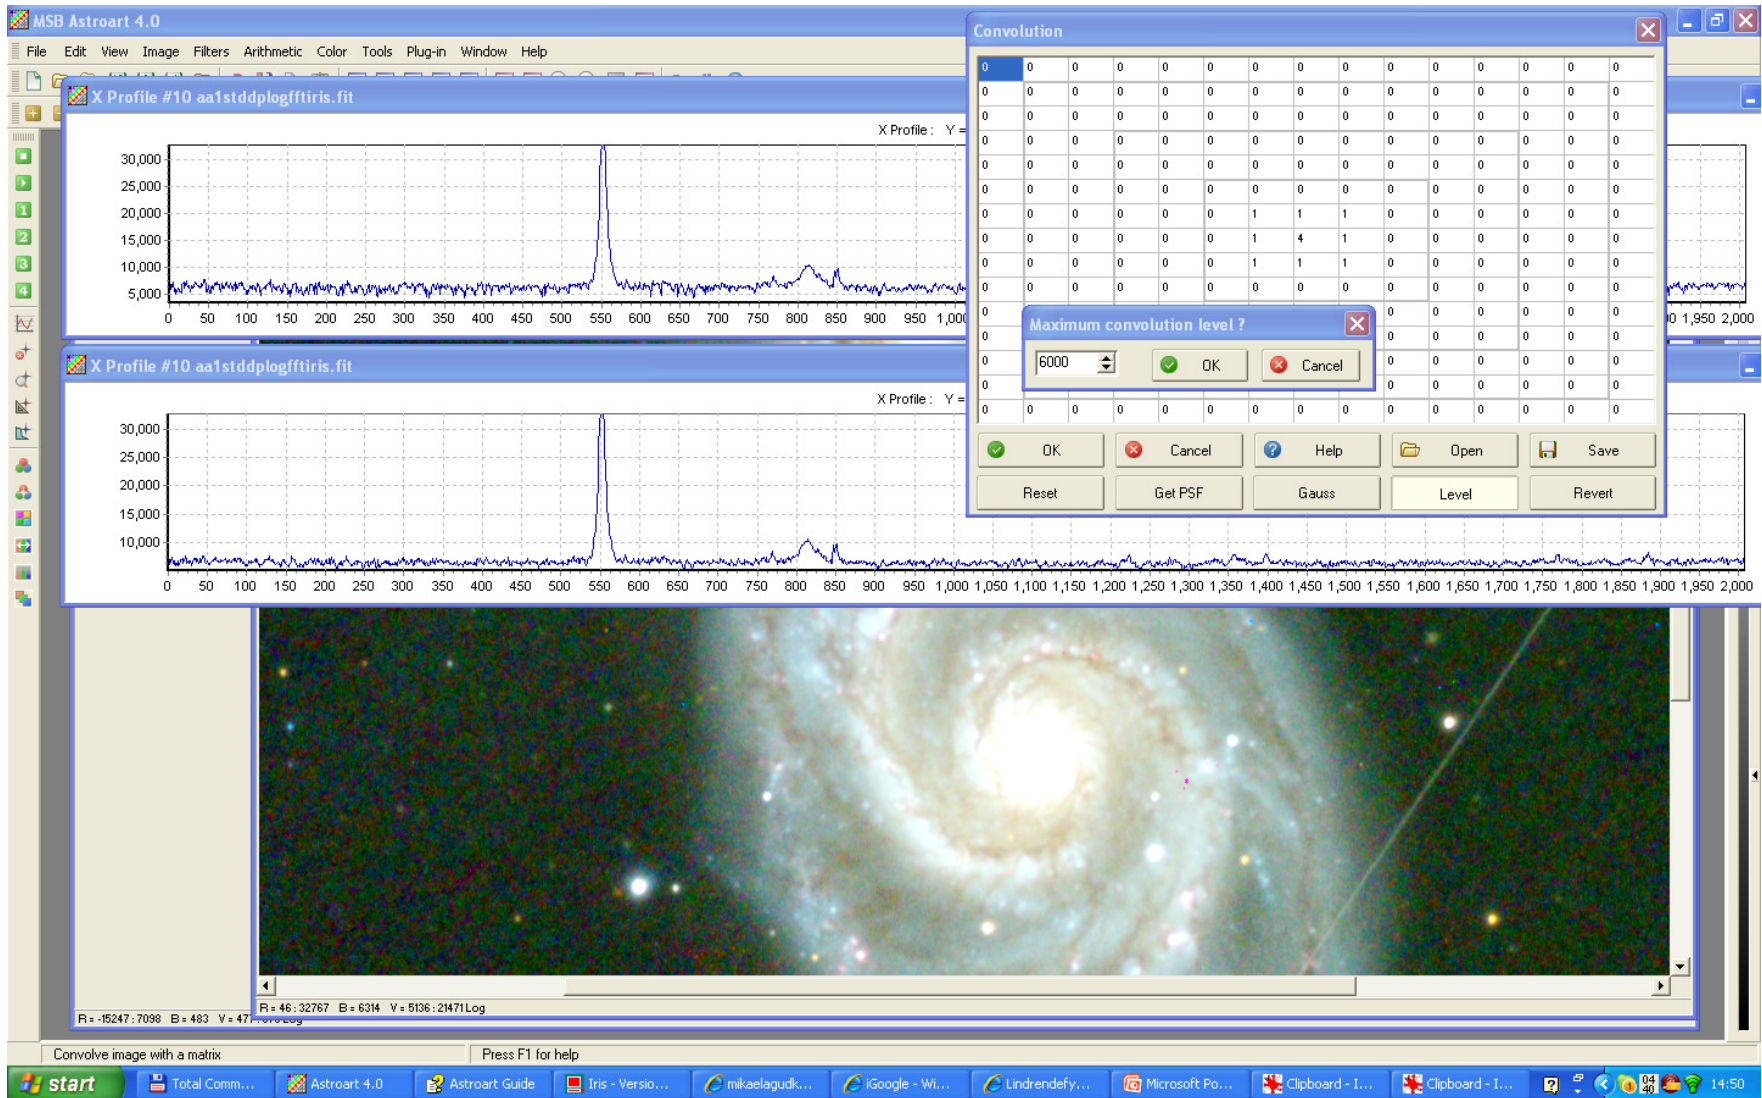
MSB Astroart 4.0

File Edit View Image Filters Arithmetic Color Tools Plug-in Window Help

X Profile #10 aa1stddplogfftiris.fit

X Profile : Y =

30,000
25,000
20,000
15,000
10,000
5,000

0 50 100 150 200 250 300 350 400 450 500 550 600 650 700 750 800 850 900 950 1,00

0 1,950 2,000

X Profile #10 aa1stddplogfftiris.fit

X Profile : Y =

30,000
25,000
20,000
15,000
10,000

0 50 100 150 200 250 300 350 400 450 500 550 600 650 700 750 800 850 900 950 1,000 1,050 1,100 1,150 1,200 1,250 1,300 1,350 1,400 1,450 1,500 1,550 1,600 1,650 1,700 1,750 1,800 1,850 1,900 1,950 2,000

Convolution

| 0 | 0 | 0 | 0 | 0 | 0 | 0 | 0 | 0 | 0 | 0 | 0 | 0 | 0 | 0 |
|---|---|---|---|---|---|---|---|---|---|---|---|---|---|---|
| 0 | 0 | 0 | 0 | 0 | 0 | 0 | 0 | 0 | 0 | 0 | 0 | 0 | 0 | 0 |
| 0 | 0 | 0 | 0 | 0 | 0 | 0 | 0 | 0 | 0 | 0 | 0 | 0 | 0 | 0 |
| 0 | 0 | 0 | 0 | 0 | 0 | 0 | 0 | 0 | 0 | 0 | 0 | 0 | 0 | 0 |
| 0 | 0 | 0 | 0 | 0 | 0 | 0 | 0 | 0 | 0 | 0 | 0 | 0 | 0 | 0 |
| 0 | 0 | 0 | 0 | 0 | 0 | 0 | 0 | 0 | 0 | 0 | 0 | 0 | 0 | 0 |
| 0 | 0 | 0 | 0 | 0 | 0 | 1 | 1 | 1 | 0 | 0 | 0 | 0 | 0 | 0 |
| 0 | 0 | 0 | 0 | 0 | 0 | 1 | 4 | 1 | 0 | 0 | 0 | 0 | 0 | 0 |
| 0 | 0 | 0 | 0 | 0 | 0 | 1 | 1 | 1 | 0 | 0 | 0 | 0 | 0 | 0 |
| 0 | 0 | 0 | 0 | 0 | 0 | 0 | 0 | 0 | 0 | 0 | 0 | 0 | 0 | 0 |
| 0 | | | | | | | | | 0 | 0 | 0 | 0 | 0 | 0 |
| 0 | | | | | | | | | 0 | 0 | 0 | 0 | 0 | 0 |
| 0 | | | | | | | | | 0 | 0 | 0 | 0 | 0 | 0 |
| 0 | | | | | | | | | 0 | 0 | 0 | 0 | 0 | 0 |
| 0 | 0 | 0 | 0 | 0 | 0 | 0 | 0 | 0 | 0 | 0 | 0 | 0 | 0 | 0 |

Maximum convolution level ?

6000 OK Cancel

OK Cancel Help Open Save

Reset Get PSF Gauss Level Revert

R = -15247 : 7098 B = 483 V = 47

R = 46 : 32767 B = 6314 V = 5136 : 21471 Log

Convolve image with a matrix

Press F1 for help

start Total Comm... Astroart 4.0 Astroart Guide Iris - Versio... mikaelagudk... iGoogle - Wi... Lindrendefy... Microsoft Po... Clipboard - I... Clipboard - I... 14:50